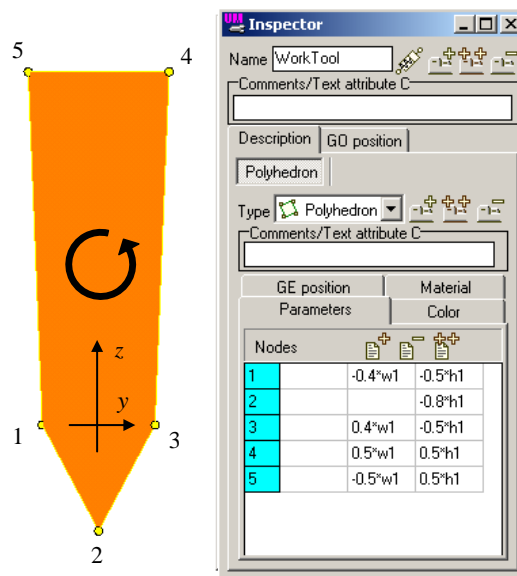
5
4
z
y
1
3
2

UM Inspector
Name WorkTool
Comments/Text attribute C
Description GO position
Polyhedron
Type Polyhedron
Comments/Text attribute C
GE position Material
Parameters Color
Nodes

| | | | |
|---|---|---|---|
| 1 | | -0.4*w1 | -0.5*h1 |
| 2 | | | -0.8*h1 |
| 3 | | 0.4*w1 | -0.5*h1 |
| 4 | | 0.5*w1 | 0.5*h1 |
| 5 | | -0.5*w1 | 0.5*h1 |